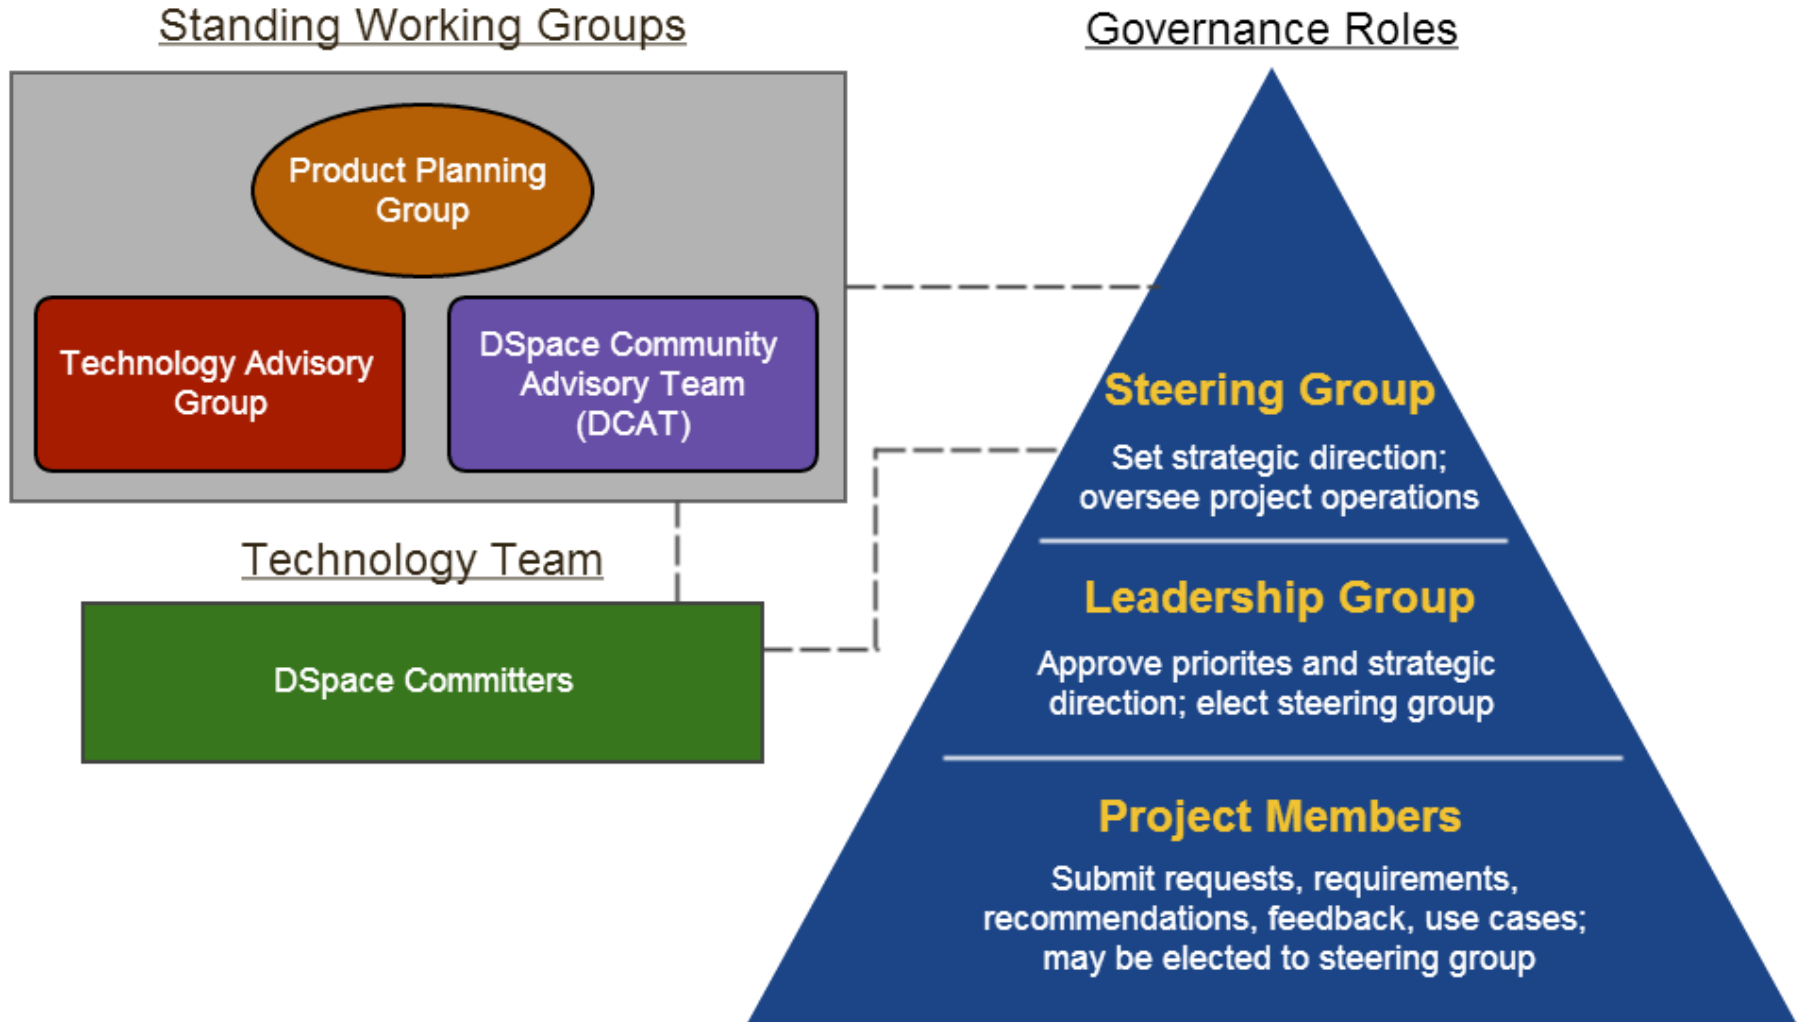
Standing Working Groups

Product Planning Group

Technology Advisory Group

DSpace Community Advisory Team (DCAT)

Technology Team

DSpace Committers

Governance Roles

Steering Group

Set strategic direction; oversee project operations

Leadership Group

Approve priorites and strategic direction; elect steering group

Project Members

Submit requests, requirements, recommendations, feedback, use cases; may be elected to steering group